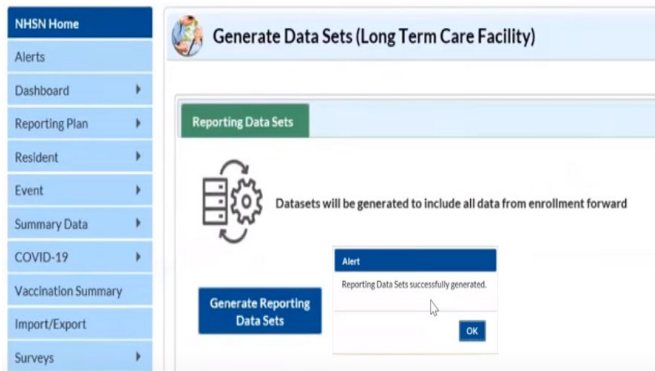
NHSN Home
Alerts
Dashboard
Reporting Plan
Resident
Event
Summary Data
COVID-19
Vaccination Summary
Import/Export
Surveys

Generate Data Sets (Long Term Care Facility)

Reporting Data Sets

Datasets will be generated to include all data from enrollment forward

Generate Reporting Data Sets

Alert
Reporting Data Sets successfully generated.
OK